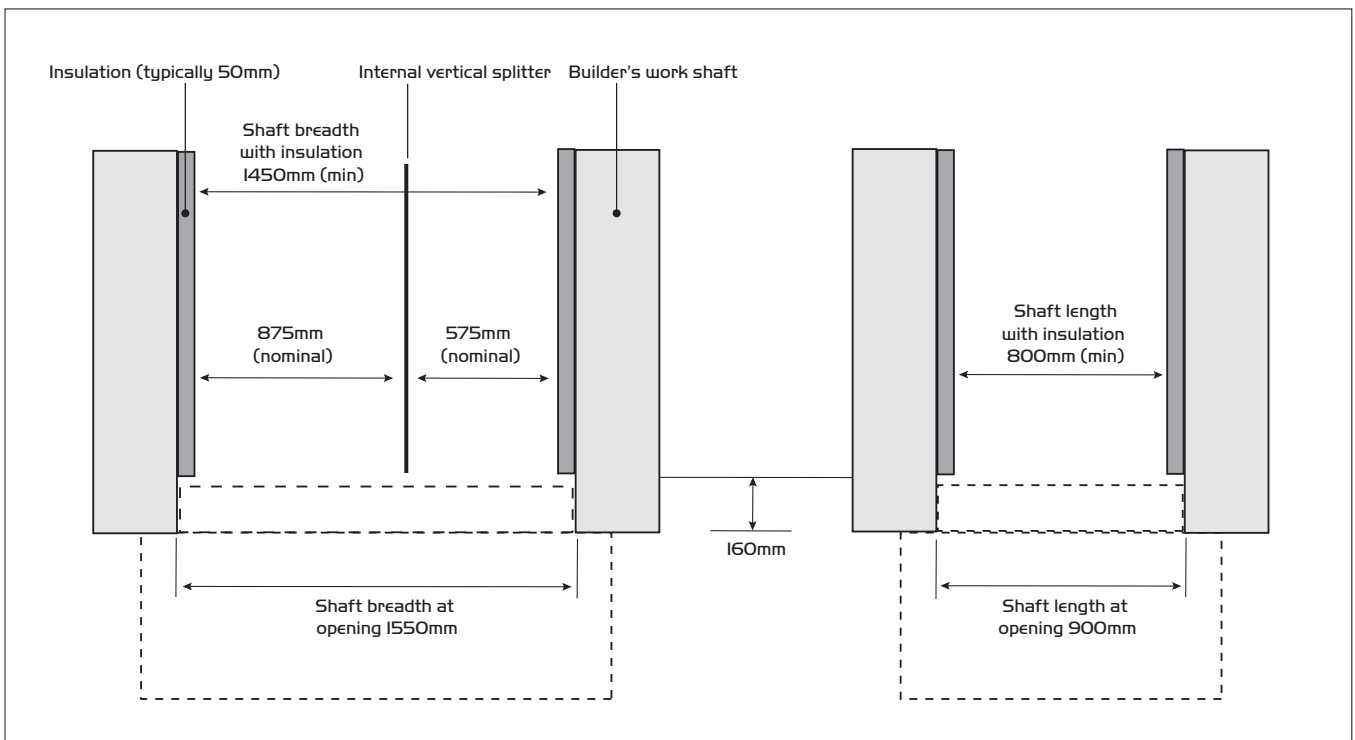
Insulation (typically 50mm)

Internal vertical splitter

Builder's work shaft

Shaft breadth with insulation 1450mm (min)

875mm (nominal)

575mm (nominal)

Shaft length with insulation 800mm (min)

160mm

Shaft breadth at opening 1550mm

Shaft length at opening 900mm